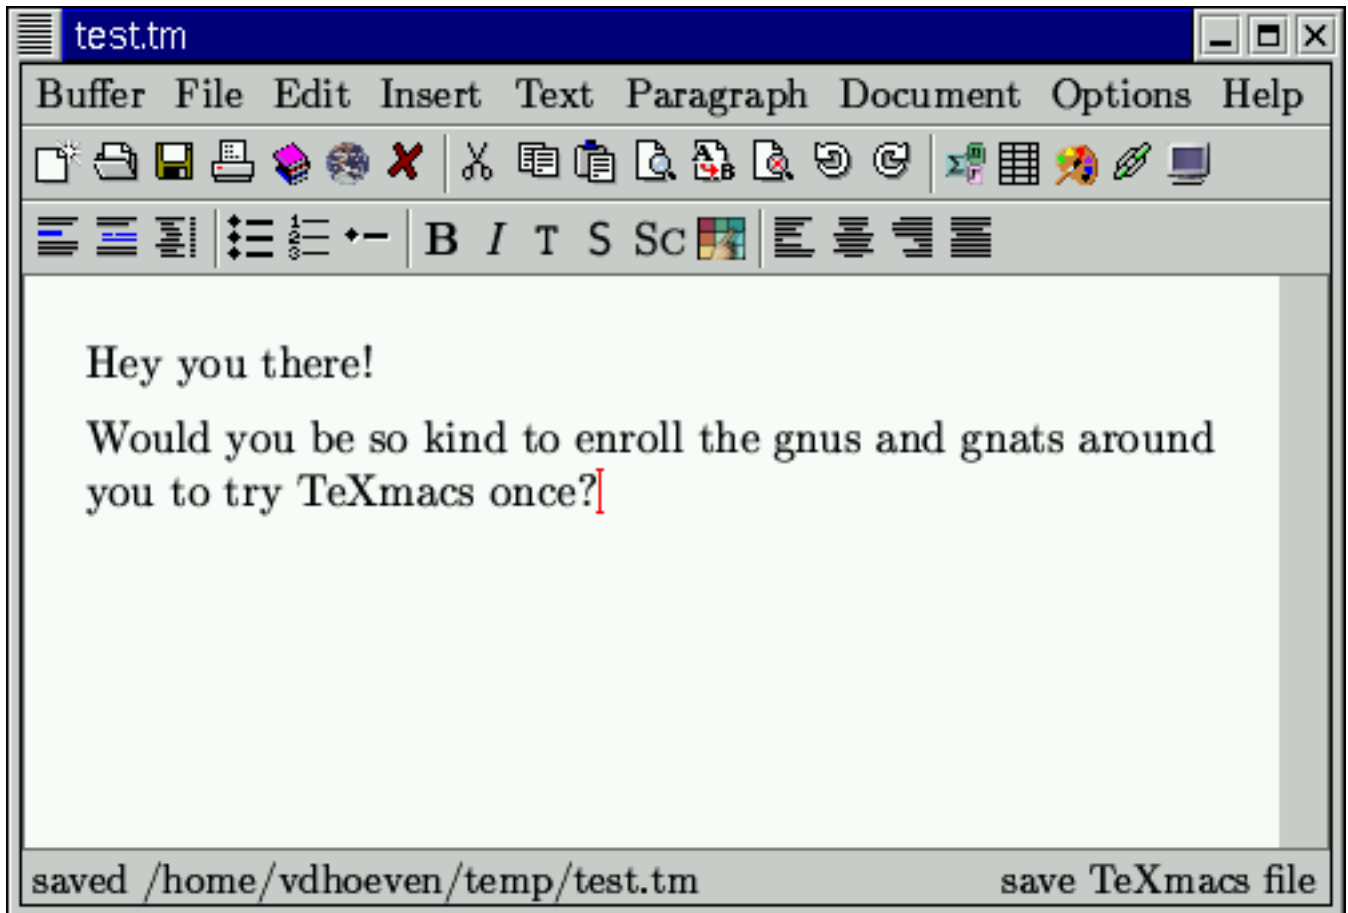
test.tm

Buffer File Edit Insert Text Paragraph Document Options Help

B I T S Sc

Hey you there!

Would you be so kind to enroll the gnus and gnats around you to try TeXmacs once?

saved /home/vdhoeven/temp/test.tm save TeXmacs file